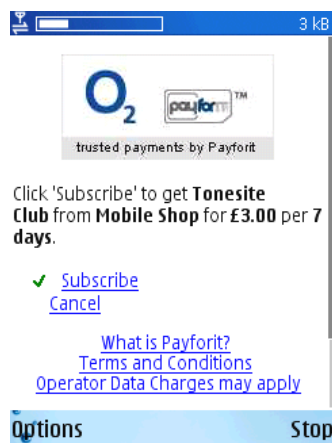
3 kB

$O_2$ payforit™

trusted payments by Payforit

Click 'Subscribe' to get **Tonesite Club** from **Mobile Shop** for **£3.00** per **7 days**.

✔ Subscribe
Cancel

What is Payforit?
Terms and Conditions
Operator Data Charges may apply

Options Stop